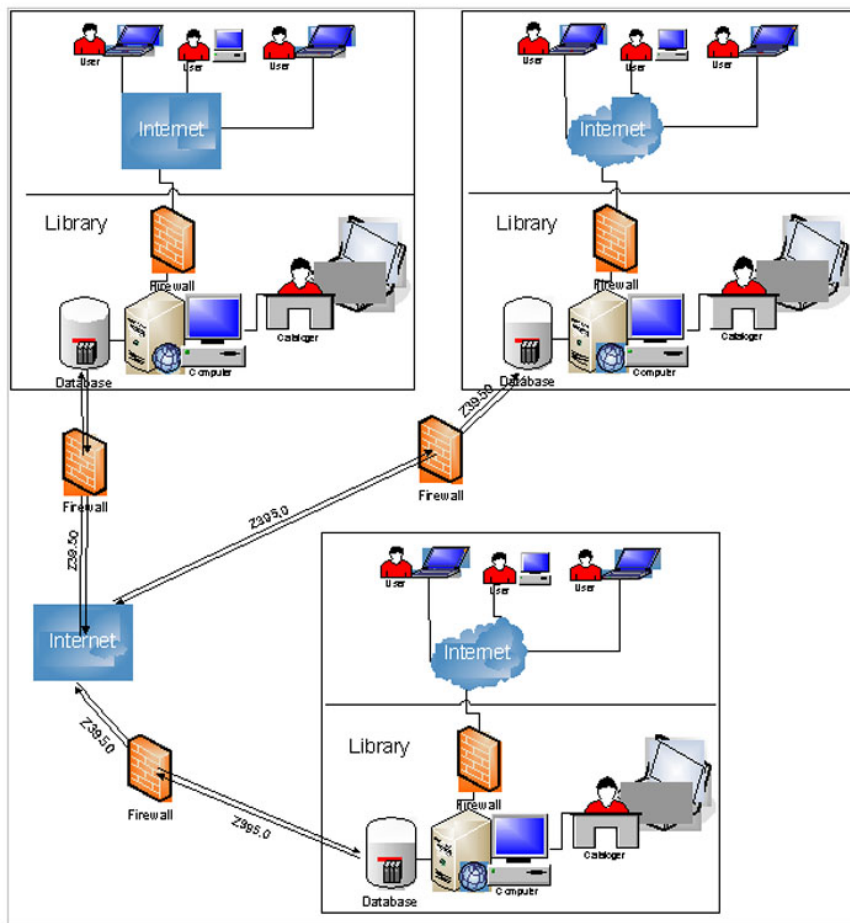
User
User
User
Internet
Library
Firewall
Database
Computer
Cataloger

User
User
User
Internet
Library
Firewall
Database
Computer
Cataloger

Firewall
Z39.50
Firewall
Z39.50
Z39.50
Internet

User
User
User
Internet
Library
Firewall
Z39.50
Firewall
Z39.50
Database
Computer
Cataloger